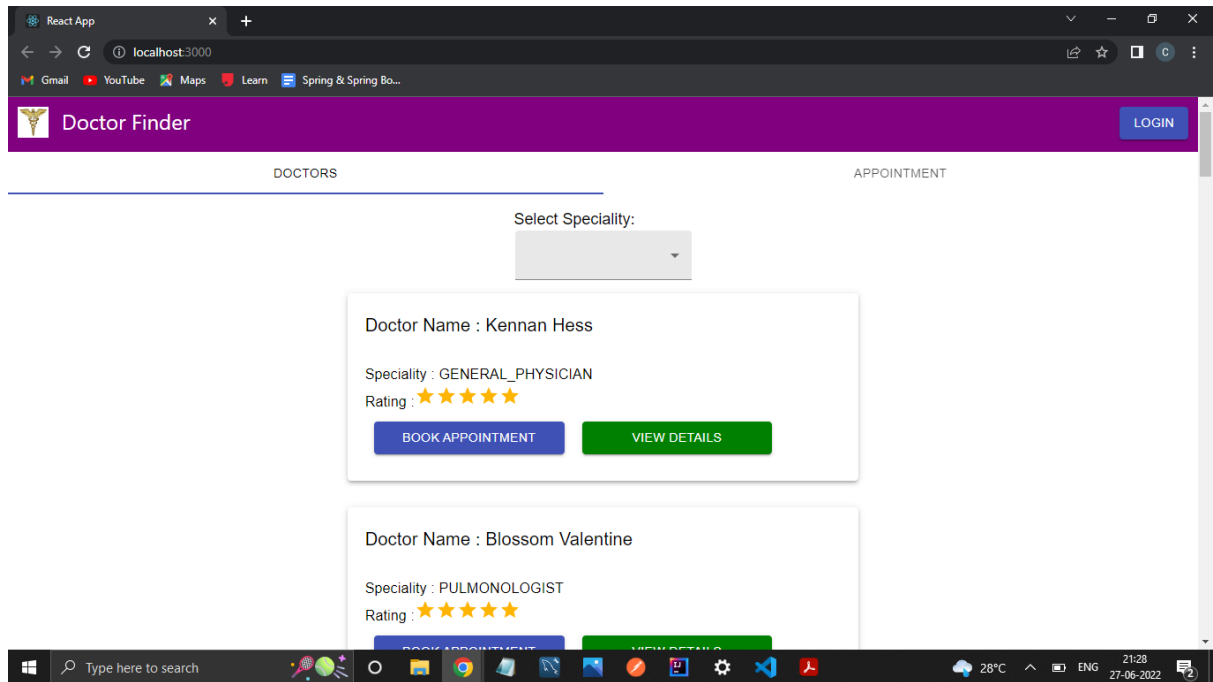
React App
localhost:3000
Gmail YouTube Maps Learn Spring & Spring Bo...

Doctor Finder
LOGIN

DOCTORS
APPOINTMENT

Select Speciality:

Doctor Name : Kennan Hess

Speciality : GENERAL_PHYSICIAN
Rating : ★★★★★
BOOK APPOINTMENT
VIEW DETAILS

Doctor Name : Blossom Valentine

Speciality : PULMONOLOGIST
Rating : ★★★★★
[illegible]
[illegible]

Type here to search
28°C ENG 21:28 27-06-2022